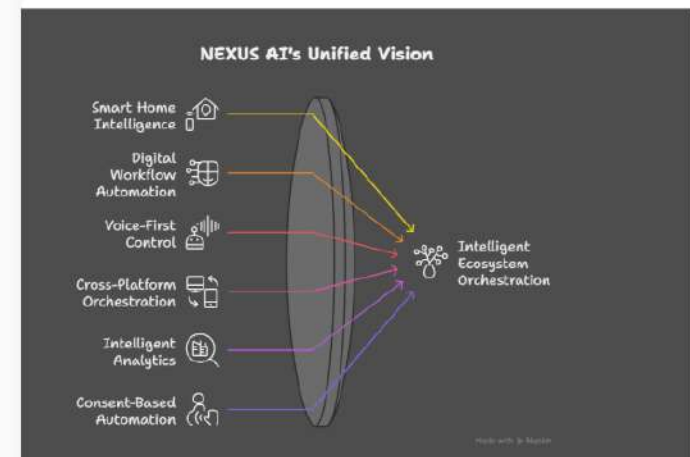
NEXUS AI's Unified Vision

Smart Home Intelligence

Digital Workflow Automation

Voice-First Control

Cross-Platform Orchestration

Intelligent Analytics

Consent-Based Automation

Intelligent Ecosystem Orchestration

Made with Napkin